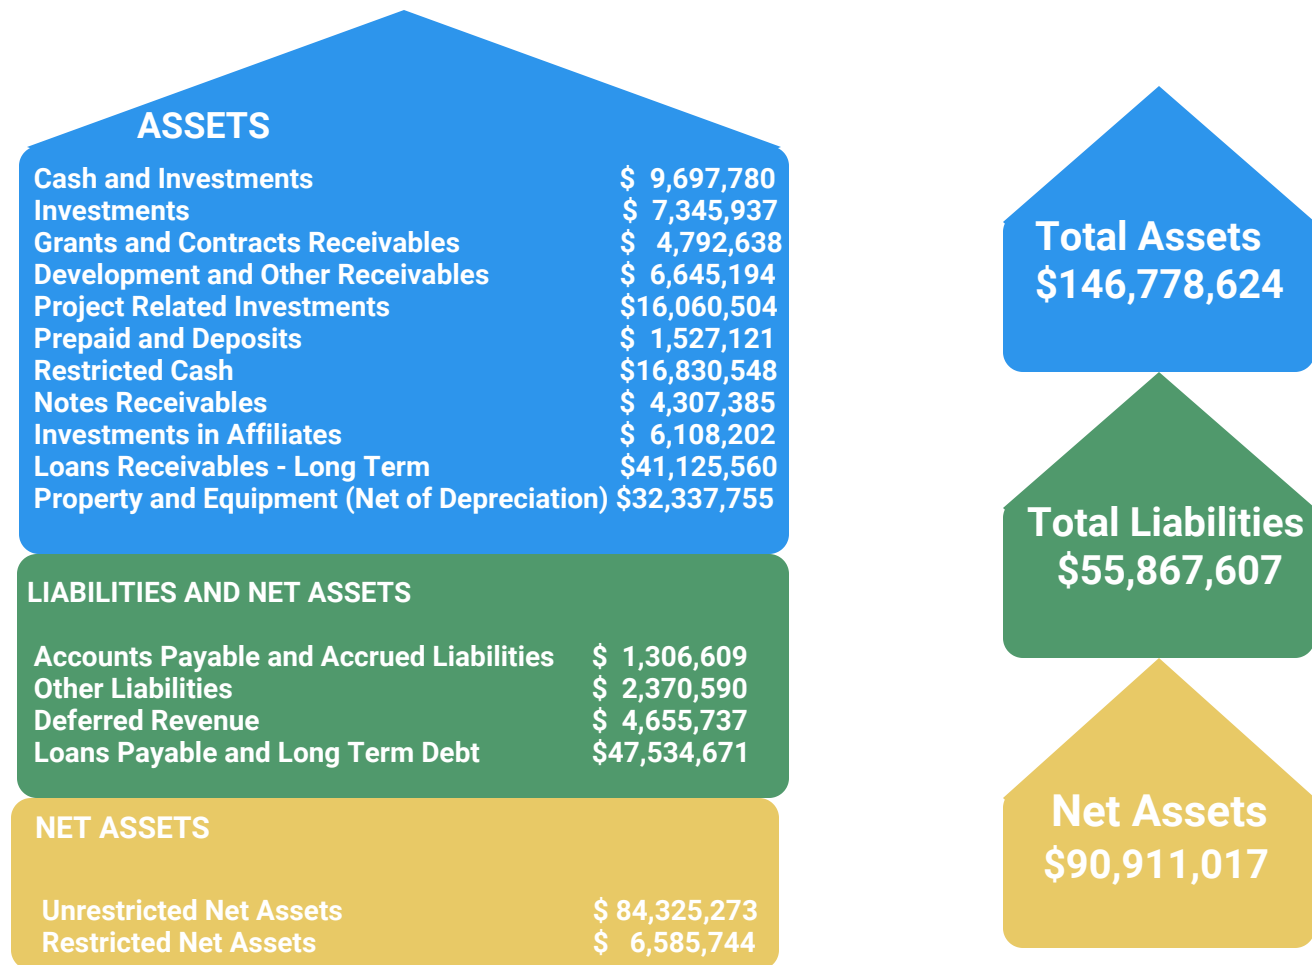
ASSETS

| | |
|---|---|
| Cash and Investments | \$ 9,697,780 |
| Investments | \$ 7,345,937 |
| Grants and Contracts Receivables | \$ 4,792,638 |
| Development and Other Receivables | \$ 6,645,194 |
| Project Related Investments | \$16,060,504 |
| Prepaid and Deposits | \$ 1,527,121 |
| Restricted Cash | \$16,830,548 |
| Notes Receivables | \$ 4,307,385 |
| Investments in Affiliates | \$ 6,108,202 |
| Loans Receivables - Long Term | \$41,125,560 |
| Property and Equipment (Net of Depreciation) | \$32,337,755 |

LIABILITIES AND NET ASSETS

| | |
|---|---|
| Accounts Payable and Accrued Liabilities | \$ 1,306,609 |
| Other Liabilities | \$ 2,370,590 |
| Deferred Revenue | \$ 4,655,737 |
| Loans Payable and Long Term Debt | \$47,534,671 |

NET ASSETS

| | |
|---|---|
| Unrestricted Net Assets | \$ 84,325,273 |
| Restricted Net Assets | \$ 6,585,744 |

Total Assets
\$146,778,624

Total Liabilities
\$55,867,607

Net Assets
\$90,911,017